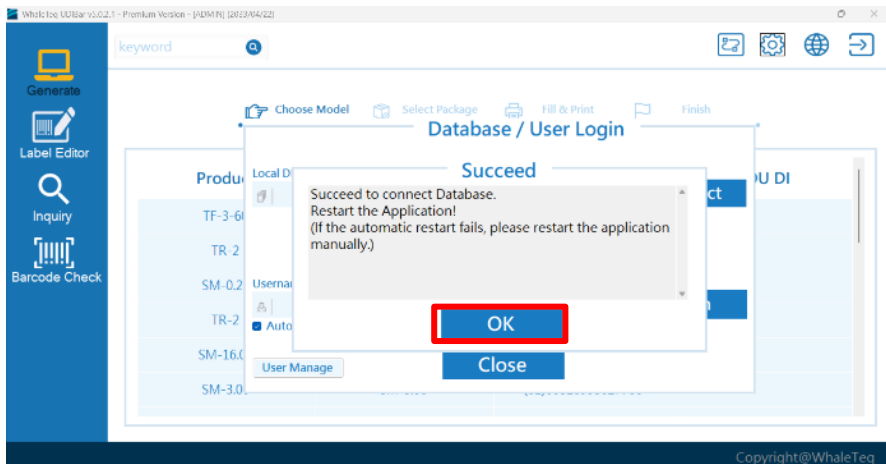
WhaleTeq UDBar v3.0.2.1 - Premium Version - [ADMIN] [2023/04/22]

keyword

Generate

Label Editor

Inquiry

Barcode Check

Choose Model
Select Package
Fill & Print
Finish

Database / User Login

Produ

TF-3-6

TR-2

SM-0.2

TR-2

SM-16.

SM-3.0

Local D

Usernam

Auto

User Manage

ct

n

DU DI

Succeed

Succeed to connect Database.
Restart the Application!
(If the automatic restart fails, please restart the application manually.)

OK

Close

Copyright@WhaleTeq